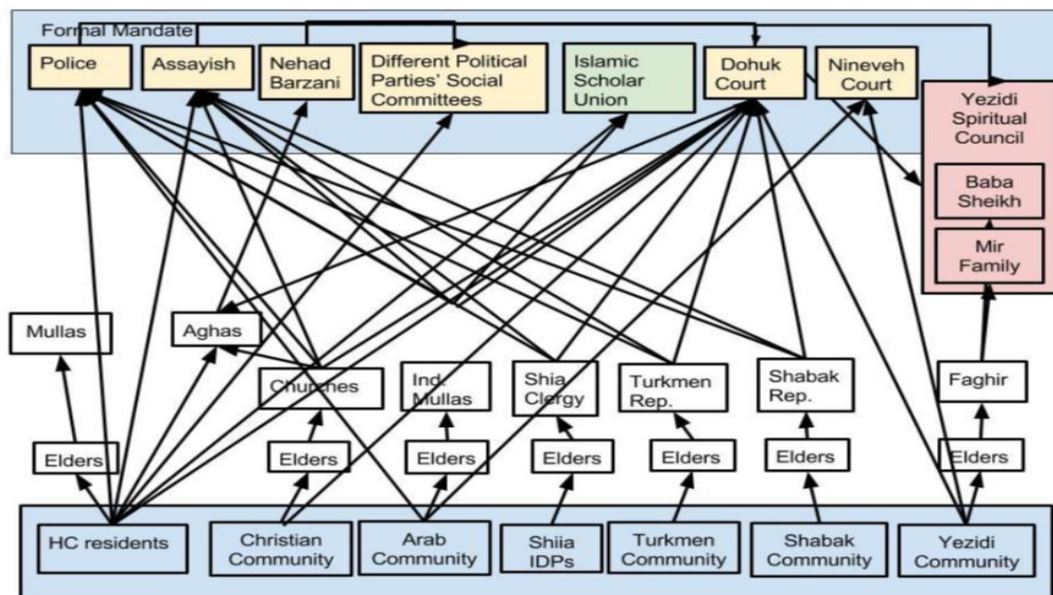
Formal Mandate

Police

Assayish

Nehad Barzani

Different Political Parties' Social Committees

Islamic Scholar Union

Dohuk Court

Nineveh Court

Yezidi Spiritual Council

Baba Sheikh

Mir Family

Mullas

Aghas

Churches

Ind. Mullas

Shia Clergy

Turkmen Rep.

Shabak Rep.

Faghir

Elders

Elders

Elders

Elders

Elders

Elders

Elders

HC residents

Christian Community

Arab Community

Shiia IDPs

Turkmen Community

Shabak Community

Yezidi Community